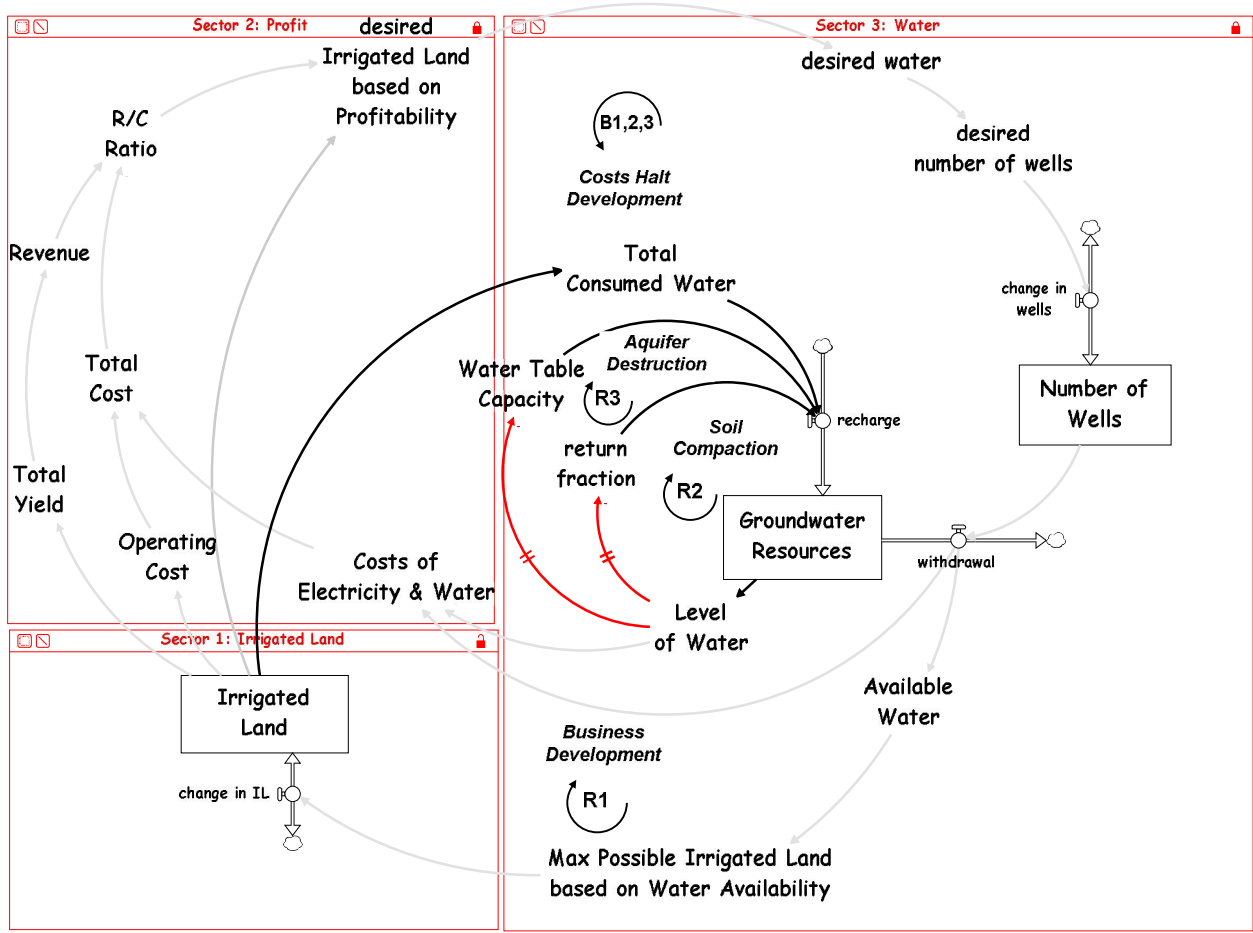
Sector 2: Profit

desired Irrigated Land based on Profitability

R/C Ratio

Revenue

Total Cost

Total Yield

Operating Cost

Costs of Electricity & Water

Sector 3: Water

desired water

desired number of wells

B1,2,3

Costs Halt Development

Total Consumed Water

change in wells

Number of Wells

Aquifer Destruction

Water Table Capacity

R3

recharge

return fraction

Soil Compaction

R2

Groundwater Resources

withdrawal

Level of Water

Available Water

Sector 1: Irrigated Land

Irrigated Land

change in IL

Business Development

R1

Max Possible Irrigated Land based on Water Availability